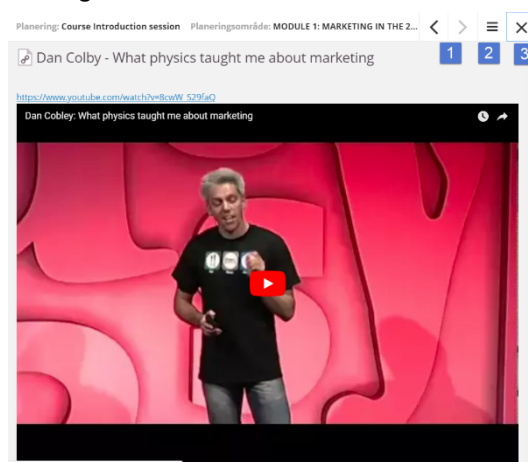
Planering: Course Introduction session Planeringsområde: MODULE 1: MARKETING IN THE 2...

1 2 3

Dan Colby - What physics taught me about marketing

https://www.youtube.com/watch?v=8cwW_S29faQ

Dan Cobley: What physics taught me about marketing